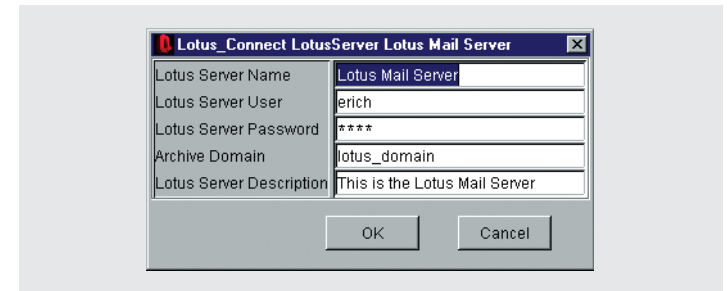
Lotus_Connect LotusServer Lotus Mail Server

| | |
|---|---|
| Lotus Server Name | Lotus Mail Server |
| Lotus Server User | erich |
| Lotus Server Password | **** |
| Archive Domain | lotus_domain |
| Lotus Server Description | This is the Lotus Mail Server |

OK Cancel